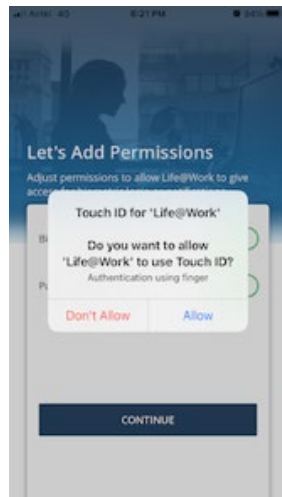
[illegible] 6:21 PM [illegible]

Let's Add Permissions

Adjust permissions to allow Life@Work to give acce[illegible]

Bi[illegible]

Pu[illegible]

Touch ID for 'Life@Work'

Do you want to allow 'Life@Work' to use Touch ID?

Authentication using finger

Don't Allow

Allow

CONTINUE